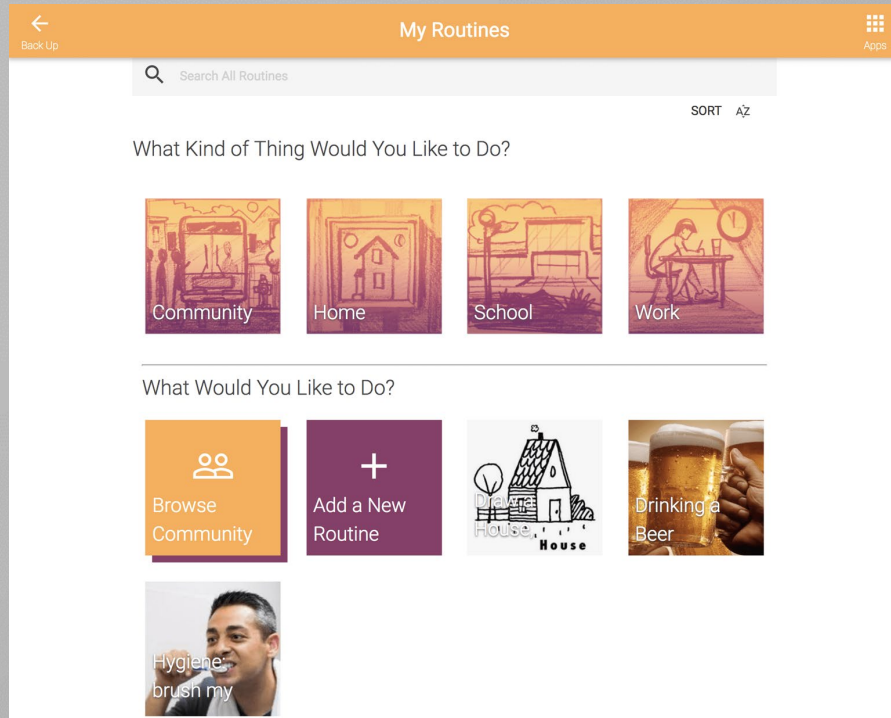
Back Up

My Routines

Apps

Search All Routines

SORT AZ

What Kind of Thing Would You Like to Do?

Community

Home

School

Work

What Would You Like to Do?

Browse Community

Add a New Routine

Draw a House

House

Drinking a Beer

Hygiene: brush my